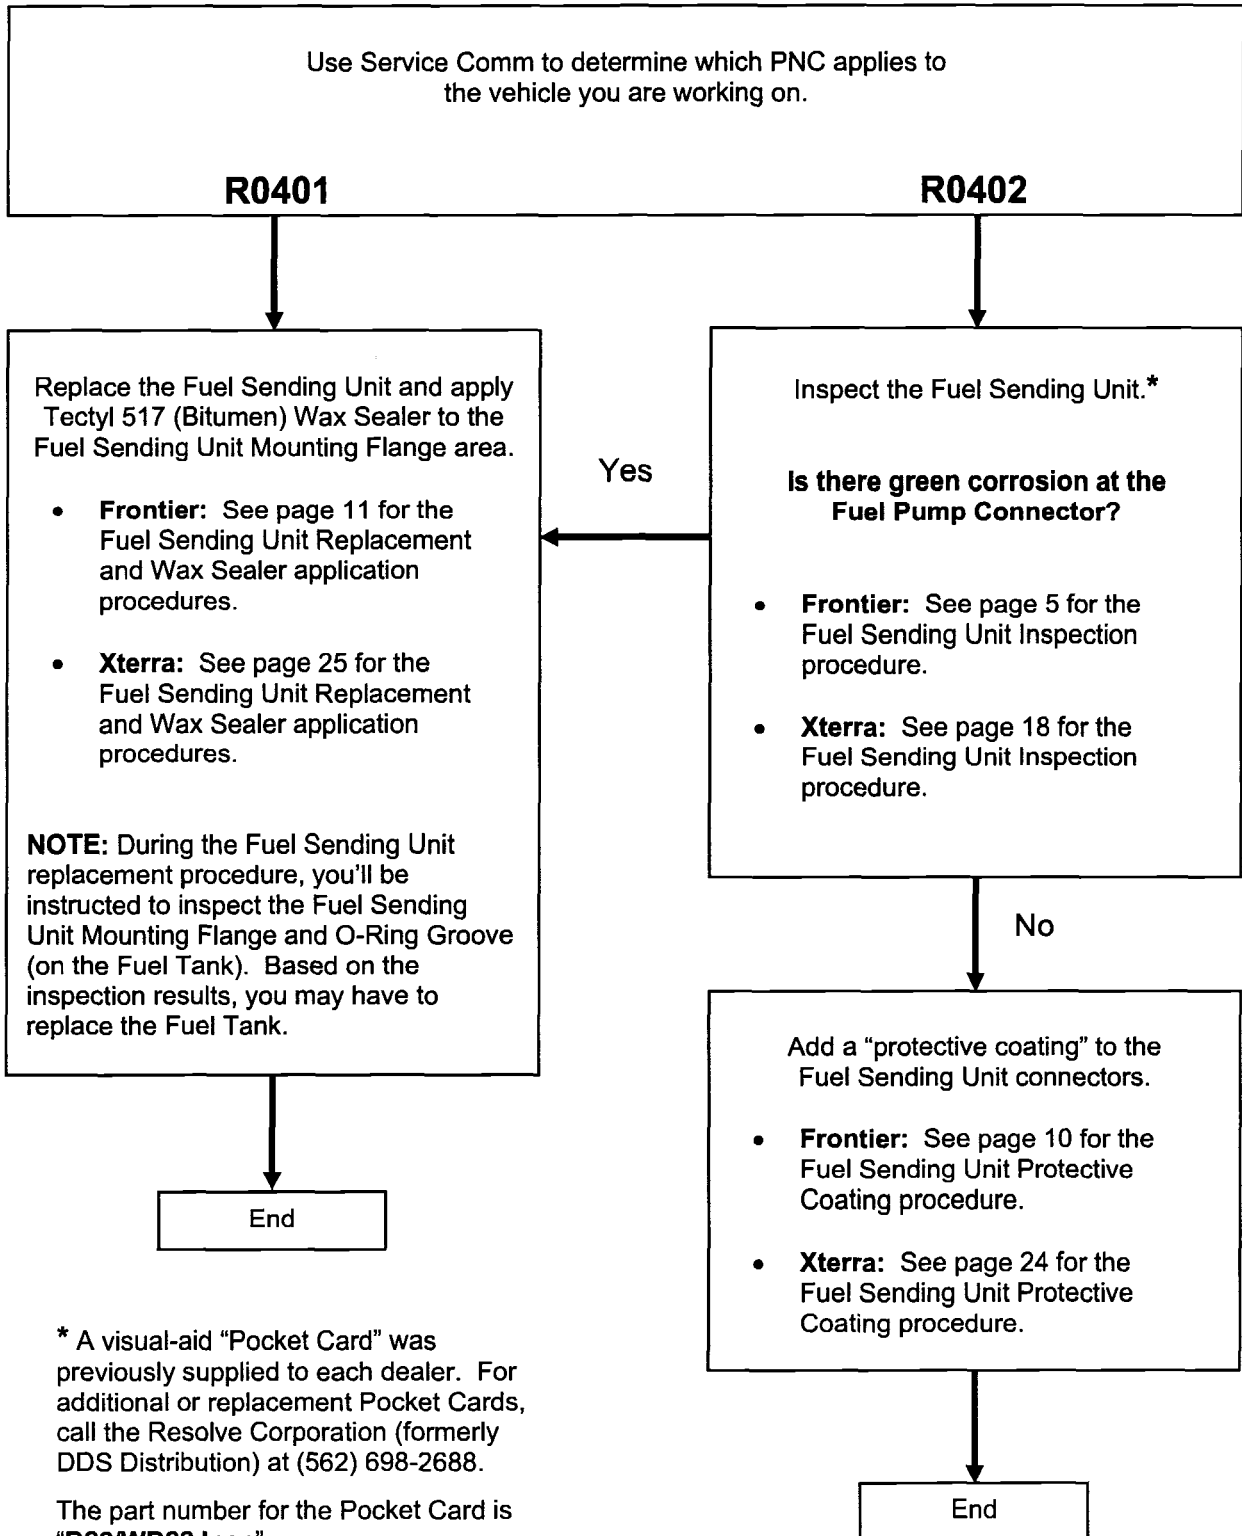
Use Service Comm to determine which PNC applies to the vehicle you are working on.

R0401

R0402

Replace the Fuel Sending Unit and apply Tectyl 517 (Bitumen) Wax Sealer to the Fuel Sending Unit Mounting Flange area.

- **Frontier:** See page 11 for the Fuel Sending Unit Replacement and Wax Sealer application procedures.
- **Xterra:** See page 25 for the Fuel Sending Unit Replacement and Wax Sealer application procedures.

**NOTE:** During the Fuel Sending Unit replacement procedure, you'll be instructed to inspect the Fuel Sending Unit Mounting Flange and O-Ring Groove (on the Fuel Tank). Based on the inspection results, you may have to replace the Fuel Tank.

Yes

Inspect the Fuel Sending Unit.*

**Is there green corrosion at the Fuel Pump Connector?**

- **Frontier:** See page 5 for the Fuel Sending Unit Inspection procedure.
- **Xterra:** See page 18 for the Fuel Sending Unit Inspection procedure.

No

Add a "protective coating" to the Fuel Sending Unit connectors.

- **Frontier:** See page 10 for the Fuel Sending Unit Protective Coating procedure.
- **Xterra:** See page 24 for the Fuel Sending Unit Protective Coating procedure.

End

End

* A visual-aid "Pocket Card" was previously supplied to each dealer. For additional or replacement Pocket Cards, call the Resolve Corporation (formerly DDS Distribution) at (562) 698-2688.

The part number for the Pocket Card is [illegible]